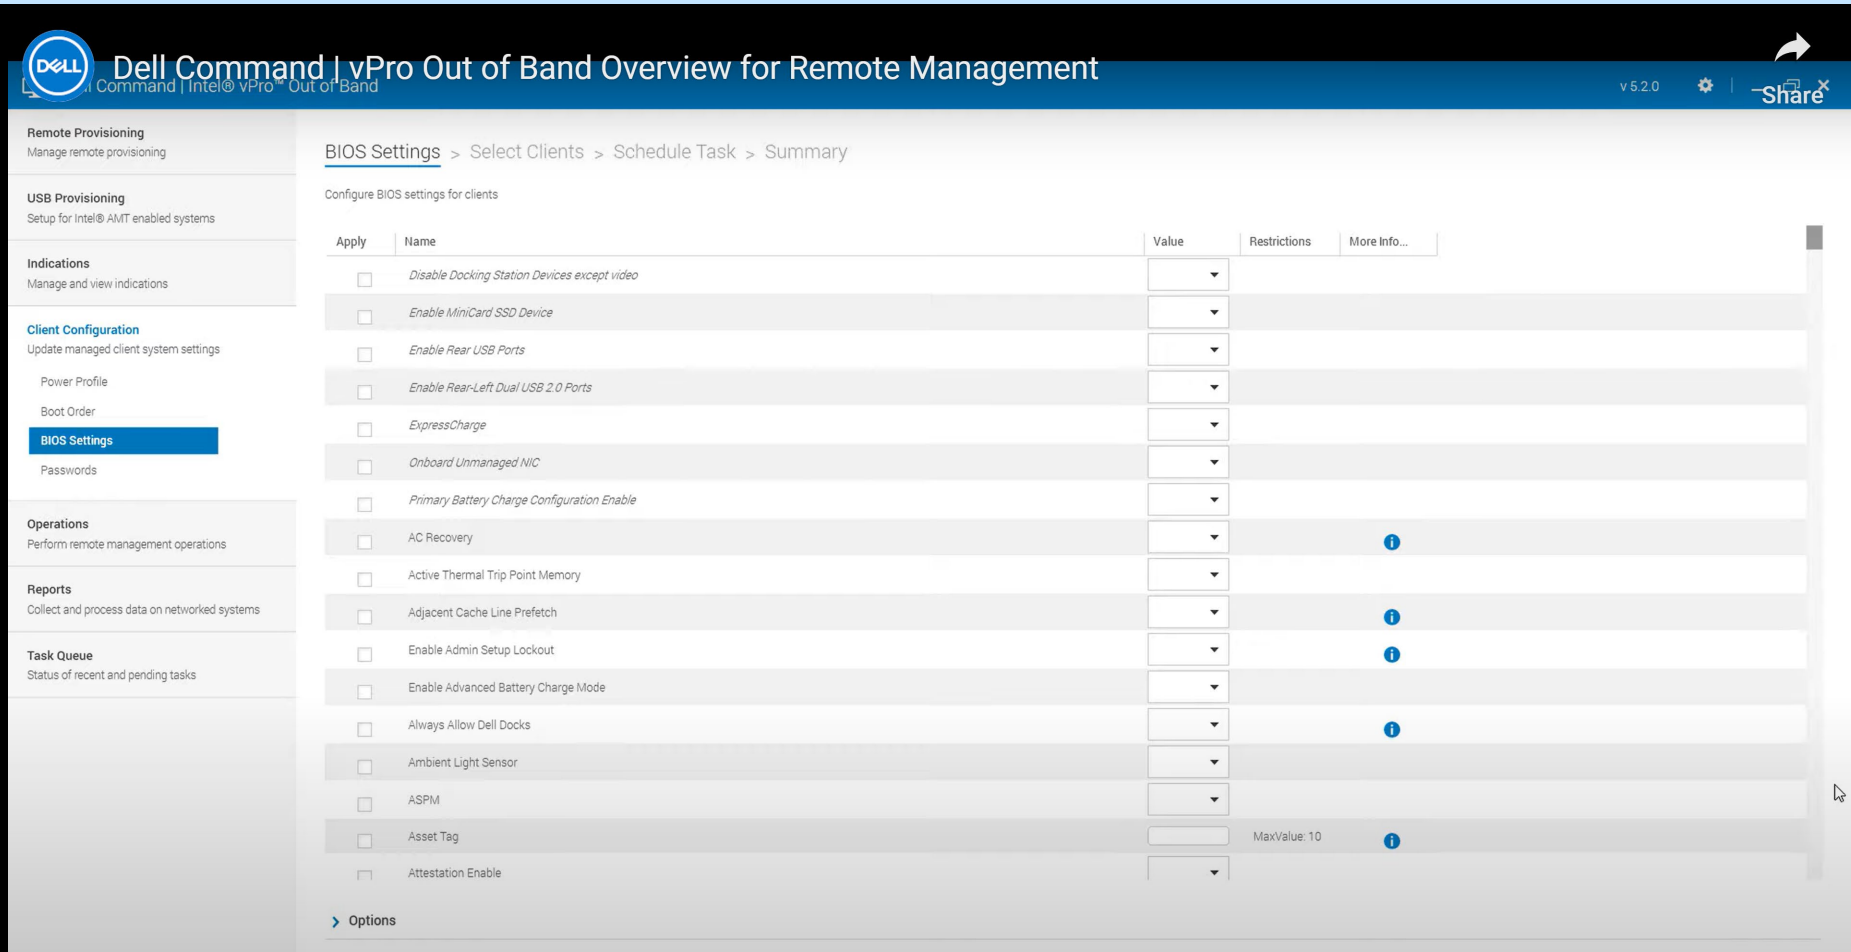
DELL

Dell Command | vPro Out of Band Overview for Remote Management

Command | Intel® vPro™ Out of Band

v 5.2.0

Share

Remote Provisioning
Manage remote provisioning

USB Provisioning
Setup for Intel® AMT enabled systems

Indications
Manage and view indications

Client Configuration
Update managed client system settings

Power Profile

Boot Order

BIOS Settings

Passwords

Operations
Perform remote management operations

Reports
Collect and process data on networked systems

Task Queue
Status of recent and pending tasks

BIOS Settings > Select Clients > Schedule Task > Summary

Configure BIOS settings for clients

| Apply | Name | Value | Restrictions | More Info... |
|---|---|---|---|---|
| | Disable Docking Station Devices except video | | | |
| | Enable MiniCard SSD Device | | | |
| | Enable Rear USB Ports | | | |
| | Enable Rear-Left Dual USB 2.0 Ports | | | |
| | ExpressCharge | | | |
| | Onboard Unmanaged NIC | | | |
| | Primary Battery Charge Configuration Enable | | | |
| | AC Recovery | | | i |
| | Active Thermal Trip Point Memory | | | |
| | Adjacent Cache Line Prefetch | | | i |
| | Enable Admin Setup Lockout | | | i |
| | Enable Advanced Battery Charge Mode | | | |
| | Always Allow Dell Docks | | | i |
| | Ambient Light Sensor | | | |
| | ASPM | | | |
| | Asset Tag | | MaxValue: 10 | i |
| | Attestation Enable | | | |

Options